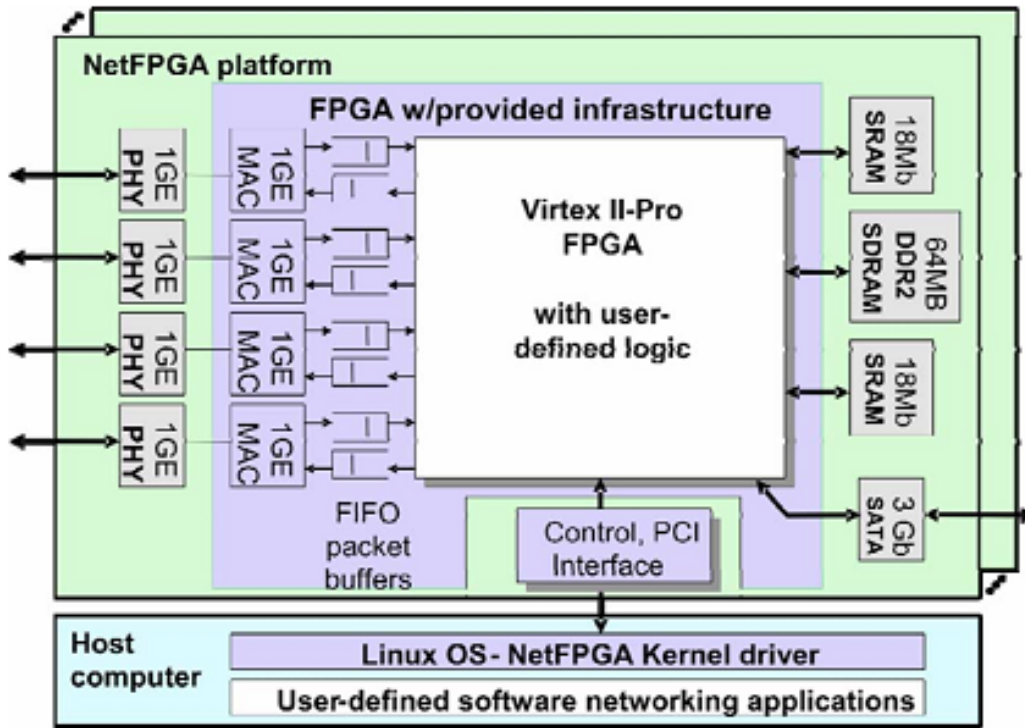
NetFPGA platform

FPGA w/provided infrastructure

1GE PHY

1GE MAC

1GE PHY

1GE MAC

1GE PHY

1GE MAC

1GE PHY

1GE MAC

Virtex II-Pro FPGA

with user-defined logic

18Mb SRAM

64MB DDR2 SDRAM

18Mb SRAM

3 Gb SATA

FIFO packet buffers

Control, PCI Interface

Host computer

Linux OS - NetFPGA Kernel driver

User-defined software networking applications